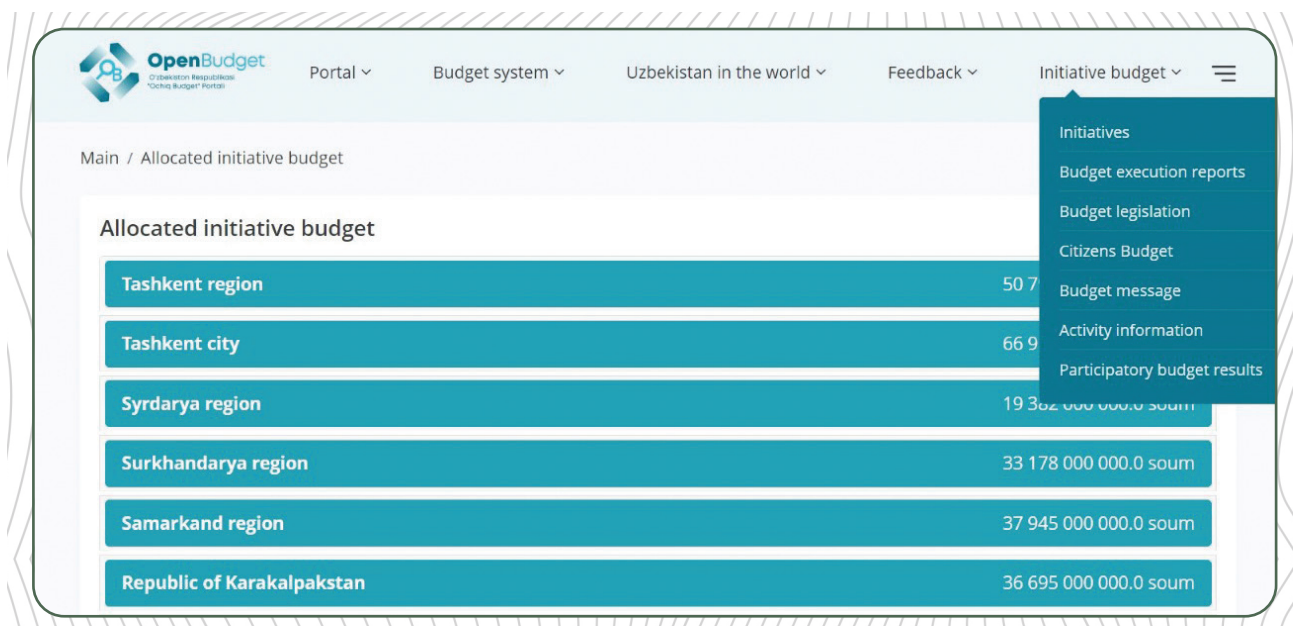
OpenBudget
O'zbekiston Respublikasi "Ochiq Budjet" Portali

Portal
Budget system
Uzbekistan in the world
Feedback
Initiative budget

Initiatives
Budget execution reports
Budget legislation
Citizens Budget
Budget message
Activity information
Participatory budget results

Main / Allocated initiative budget

Allocated initiative budget

| | |
|---|---|
| Tashkent region | 50 7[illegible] |
| Tashkent city | 66 9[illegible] |
| Syrdarya region | 19 3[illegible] soum |
| Surkhandarya region | 33 178 000 000.0 soum |
| Samarkand region | 37 945 000 000.0 soum |
| Republic of Karakalpakstan | 36 695 000 000.0 soum |